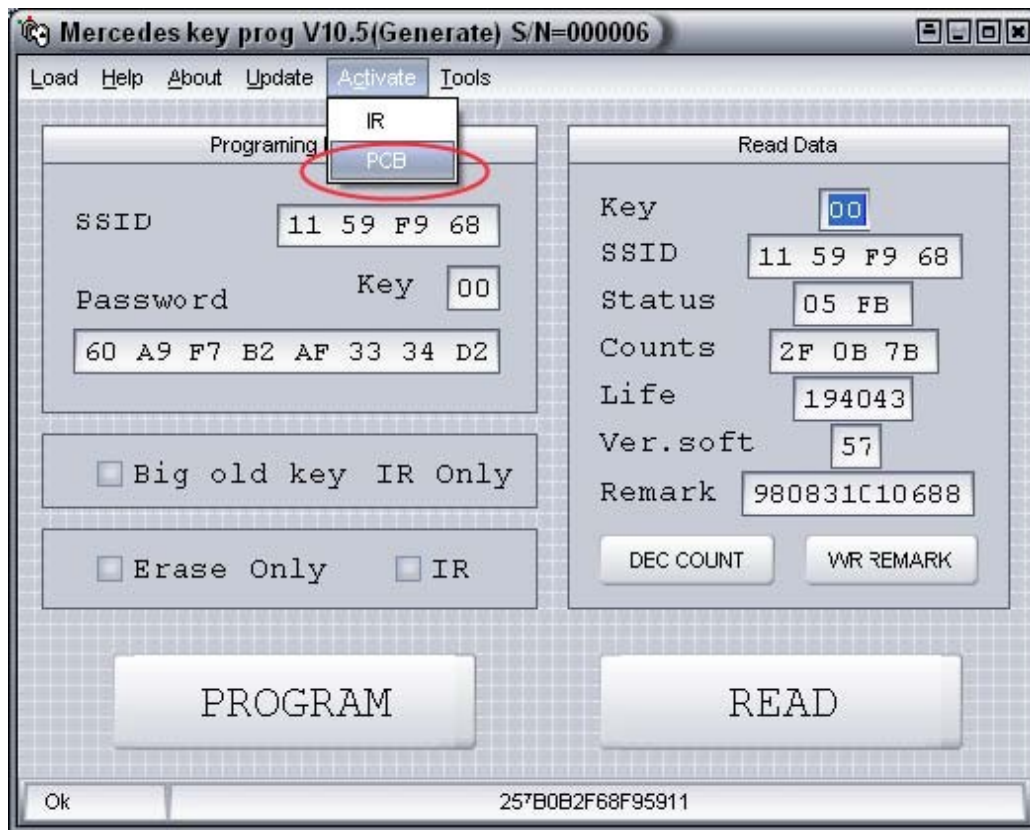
Mercedes key prog V10.5(Generate) S/N=000006

Load Help About Update Activate Tools

IR
PCB

Programing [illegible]

SSID 11 59 F9 68

Key 00

Password

60 A9 F7 B2 AF 33 34 D2

Big old key IR Only

Erase Only IR

Read Data

Key 00
SSID 11 59 F9 68
Status 05 FB
Counts 2F 0B 7B
Life 194043
Ver.soft 57
Remark 980831C10688

DEC COUNT
WR REMARK

PROGRAM

READ

Ok
257B0B2F68F95911